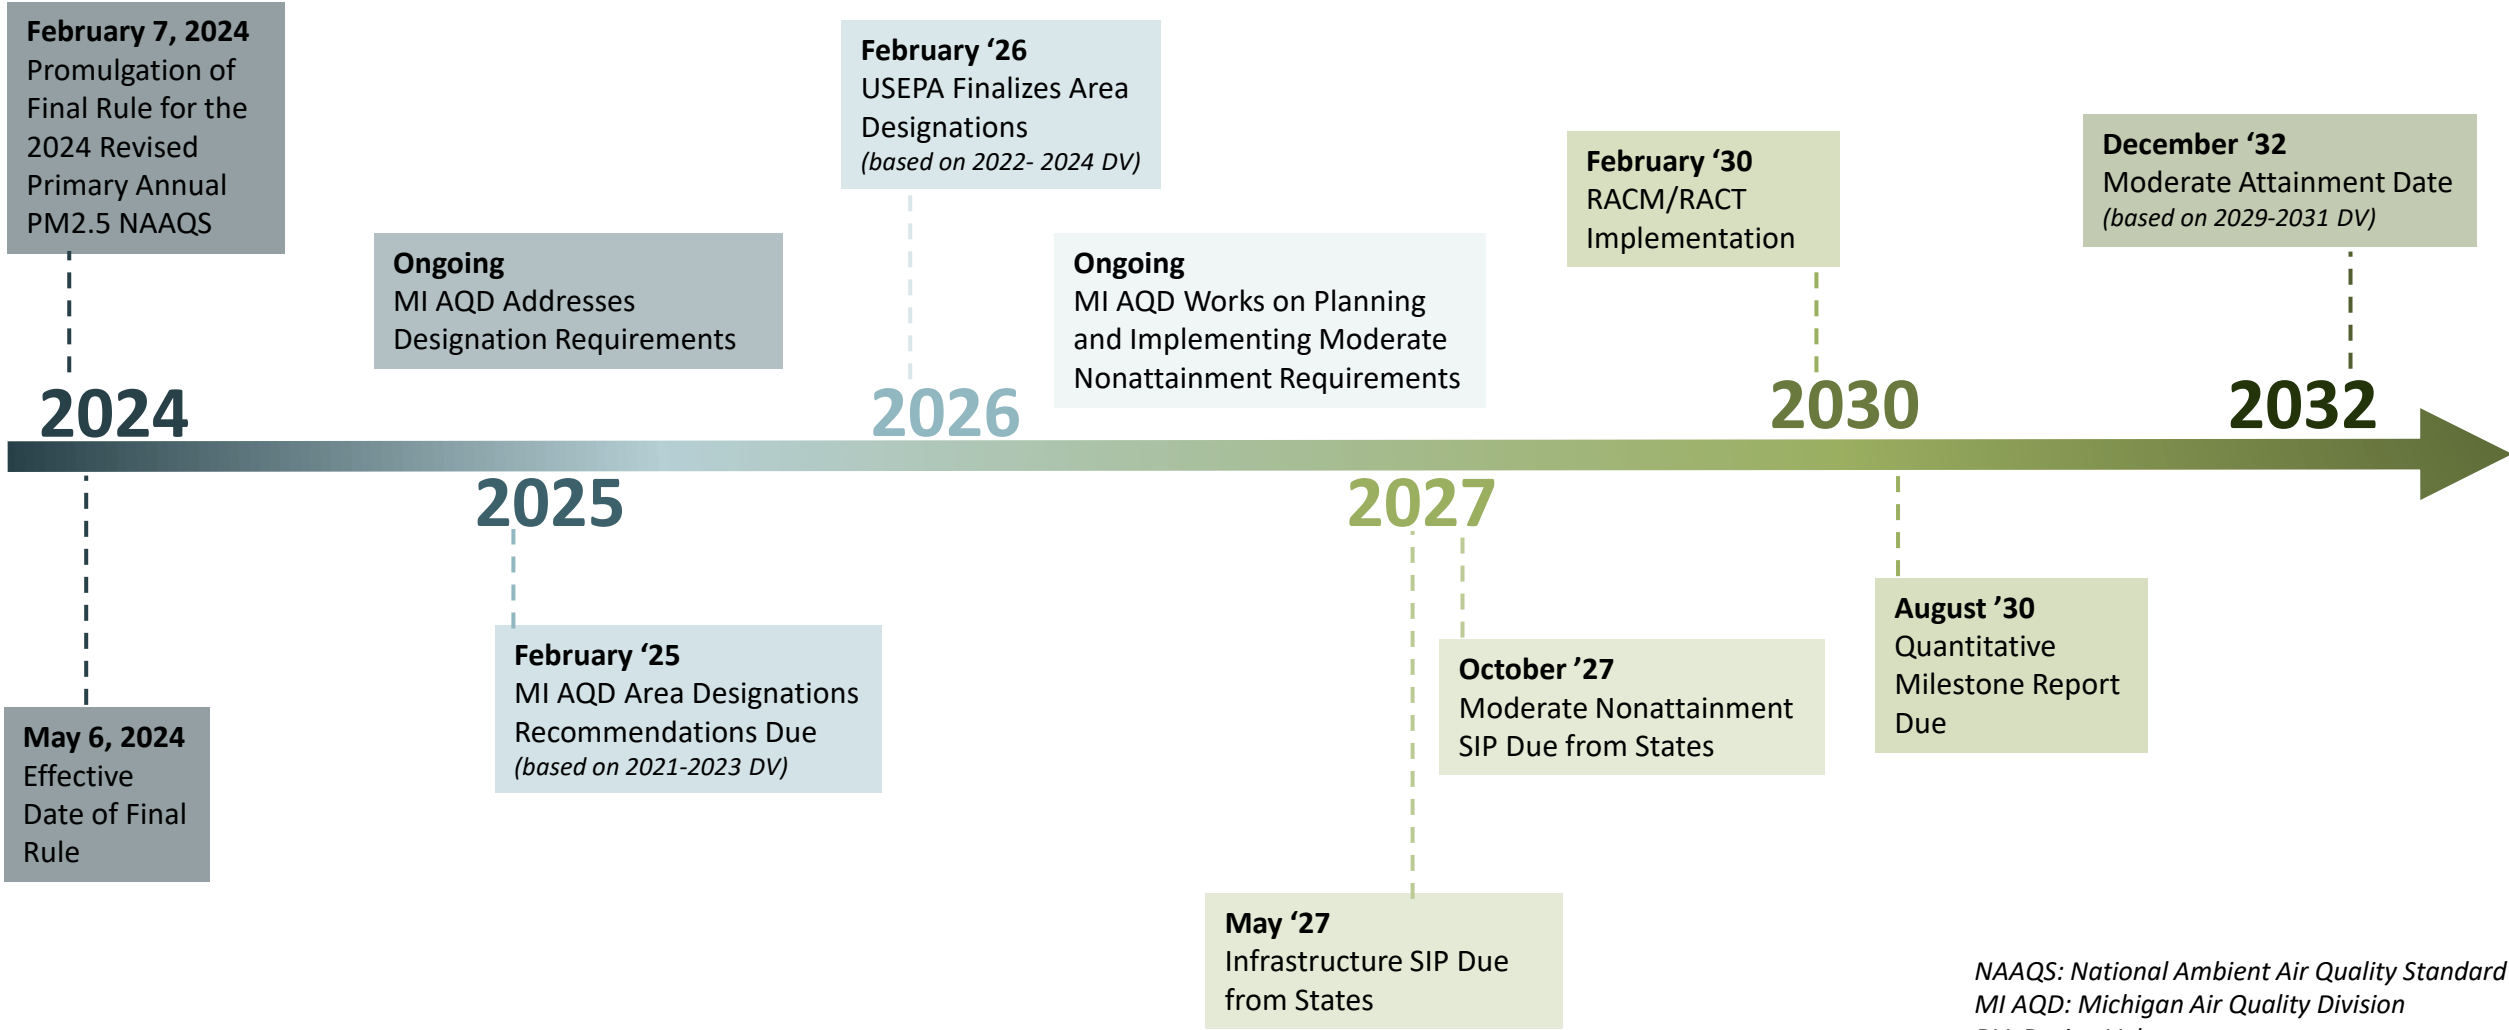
February 7, 2024
Promulgation of Final Rule for the 2024 Revised Primary Annual PM2.5 NAAQS

Ongoing
MI AQD Addresses Designation Requirements

February '26
USEPA Finalizes Area Designations
(based on 2022- 2024 DV)

Ongoing
MI AQD Works on Planning and Implementing Moderate Nonattainment Requirements

February '30
RACM/RACT Implementation

December '32
Moderate Attainment Date
(based on 2029-2031 DV)

2024

2026

2030

2032

2025

2027

May 6, 2024
Effective Date of Final Rule

February '25
MI AQD Area Designations Recommendations Due
(based on 2021-2023 DV)

October '27
Moderate Nonattainment SIP Due from States

August '30
Quantitative Milestone Report Due

May '27
Infrastructure SIP Due from States

NAAQS: National Ambient Air Quality Standard
MI AQD: Michigan Air Quality Division
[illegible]